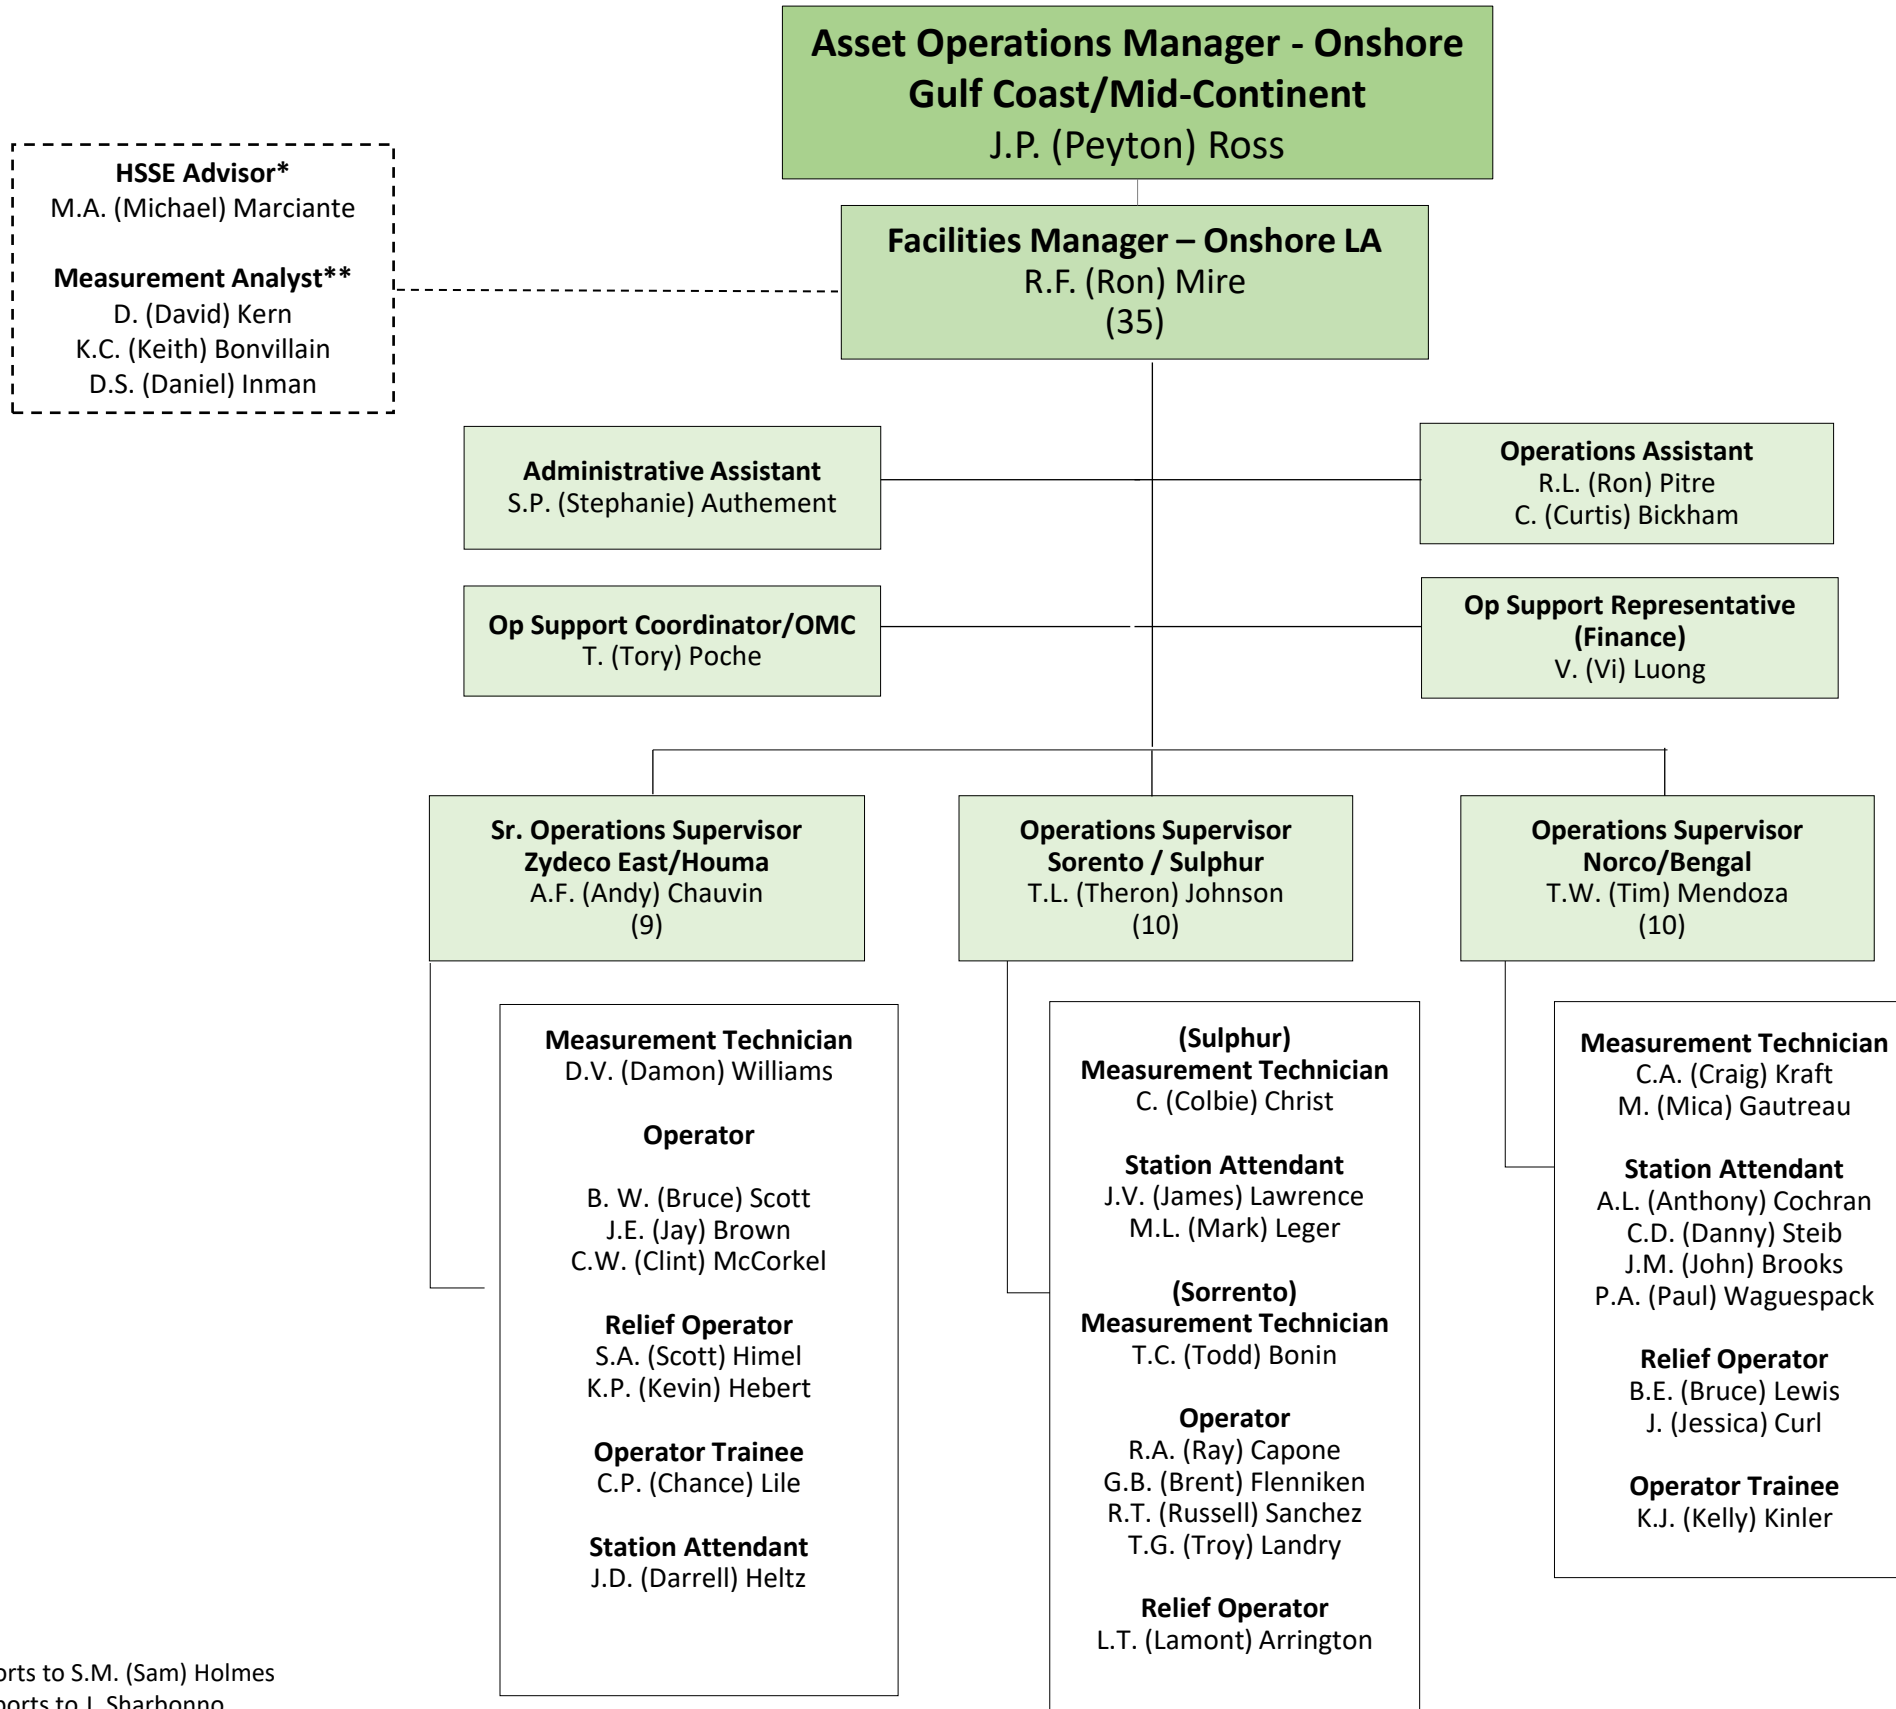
**Asset Operations Manager - Onshore Gulf Coast/Mid-Continent**
J.P. (Peyton) Ross

**HSSE Advisor***
M.A. (Michael) Marciante

**Measurement Analyst****
D. (David) Kern
K.C. (Keith) Bonvillain
D.S. (Daniel) Inman

**Facilities Manager – Onshore LA**
R.F. (Ron) Mire
(35)

**Administrative Assistant**
S.P. (Stephanie) Authement

**Operations Assistant**
R.L. (Ron) Pitre
C. (Curtis) Bickham

**Op Support Coordinator/OMC**
T. (Tory) Poche

**Op Support Representative (Finance)**
V. (Vi) Luong

**Sr. Operations Supervisor Zydeco East/Houma**
A.F. (Andy) Chauvin
(9)

**Operations Supervisor Sorento / Sulphur**
T.L. (Theron) Johnson
(10)

**Operations Supervisor Norco/Bengal**
T.W. (Tim) Mendoza
(10)

**Measurement Technician**
D.V. (Damon) Williams

**Operator**

B. W. (Bruce) Scott
J.E. (Jay) Brown
C.W. (Clint) McCorkel

**Relief Operator**
S.A. (Scott) Himel
K.P. (Kevin) Hebert

**Operator Trainee**
C.P. (Chance) Lile

**Station Attendant**
J.D. (Darrell) Heltz

**(Sulphur) Measurement Technician**
C. (Colbie) Christ

**Station Attendant**
J.V. (James) Lawrence
M.L. (Mark) Leger

**(Sorrento) Measurement Technician**
T.C. (Todd) Bonin

**Operator**
R.A. (Ray) Capone
G.B. (Brent) Flenniken
R.T. (Russell) Sanchez
T.G. (Troy) Landry

**Relief Operator**
L.T. (Lamont) Arrington

**Measurement Technician**
C.A. (Craig) Kraft
M. (Mica) Gautreau

**Station Attendant**
A.L. (Anthony) Cochran
C.D. (Danny) Steib
J.M. (John) Brooks
P.A. (Paul) Waguespack

**Relief Operator**
B.E. (Bruce) Lewis
J. (Jessica) Curl

**Operator Trainee**
K.J. (Kelly) Kinler

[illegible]orts to S.M. (Sam) Holmes
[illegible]orts to J. Sharbonno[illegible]